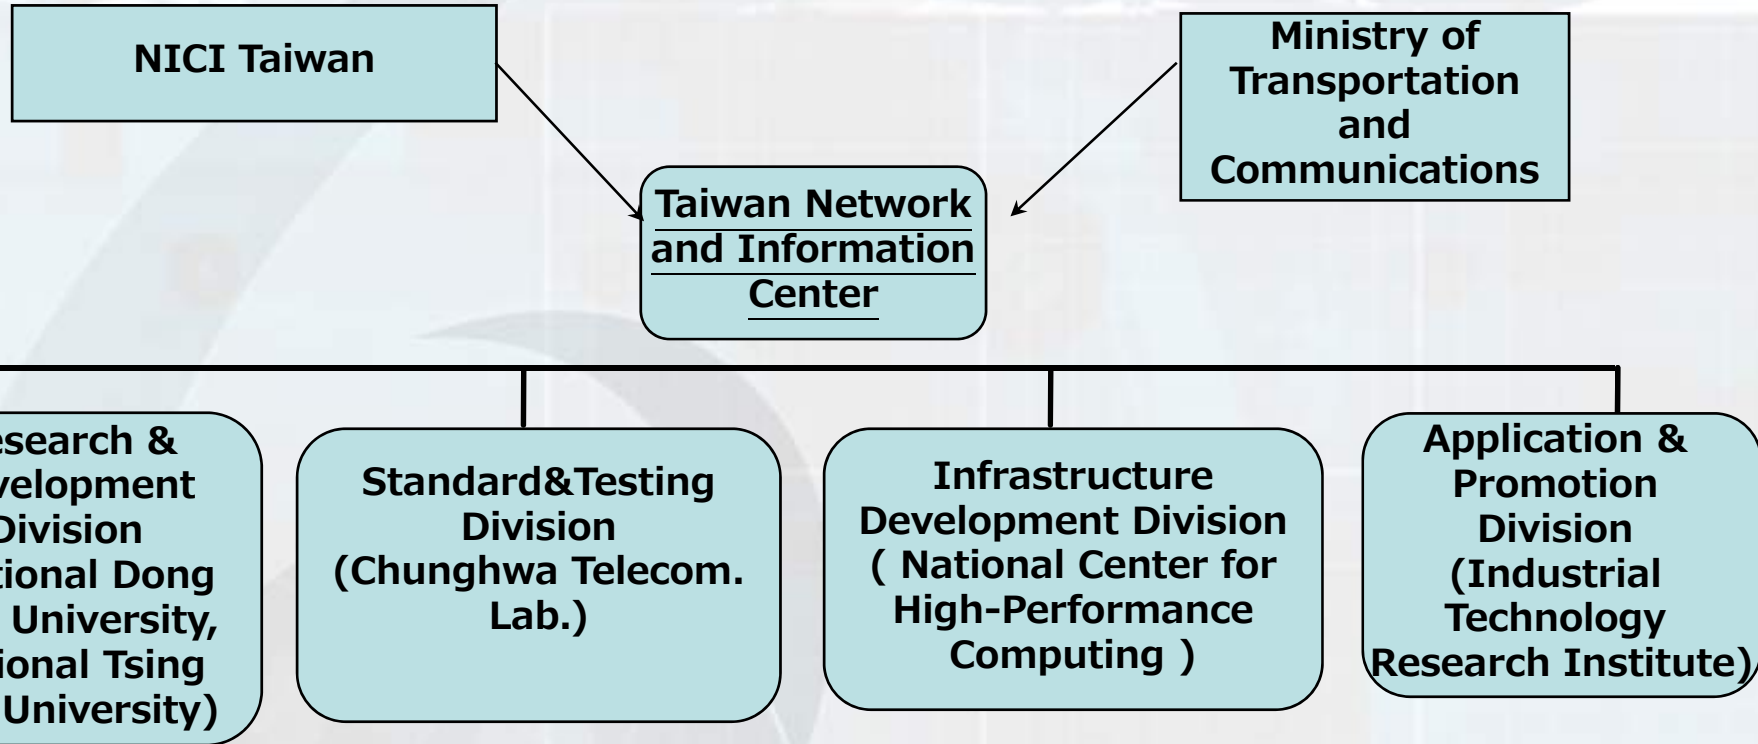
NICI Taiwan

Ministry of Transportation and Communications

Taiwan Network and Information Center

esearch & velopment Division tional Dong University, ional Tsing University)

Standard&Testing Division (Chunghwa Telecom. Lab.)

Infrastructure Development Division ( National Center for High-Performance Computing )

Application & Promotion Division (Industrial Technology Research Institute)